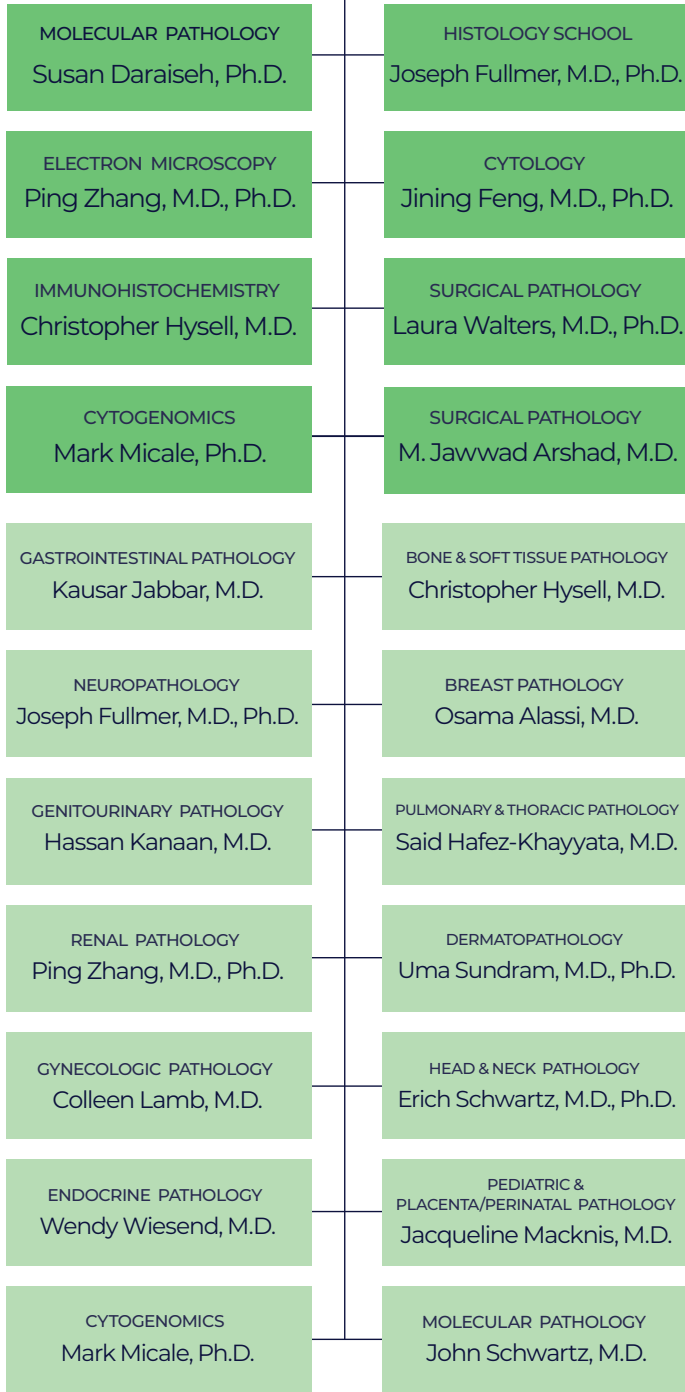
MOLECULAR PATHOLOGY
Susan Daraiseh, Ph.D.

HISTOLOGY SCHOOL
Joseph Fullmer, M.D., Ph.D.

ELECTRON MICROSCOPY
Ping Zhang, M.D., Ph.D.

CYTOLOGY
Jining Feng, M.D., Ph.D.

IMMUNOHISTOCHEMISTRY
Christopher Hysell, M.D.

SURGICAL PATHOLOGY
Laura Walters, M.D., Ph.D.

CYTOGENOMICS
Mark Micale, Ph.D.

SURGICAL PATHOLOGY
M. Jawwad Arshad, M.D.

GASTROINTESTINAL PATHOLOGY
Kausar Jabbar, M.D.

BONE & SOFT TISSUE PATHOLOGY
Christopher Hysell, M.D.

NEUROPATHOLOGY
Joseph Fullmer, M.D., Ph.D.

BREAST PATHOLOGY
Osama Alassi, M.D.

GENITOURINARY PATHOLOGY
Hassan Kanaan, M.D.

PULMONARY & THORACIC PATHOLOGY
Said Hafez-Khayyata, M.D.

RENAL PATHOLOGY
Ping Zhang, M.D., Ph.D.

DERMATOPATHOLOGY
Uma Sundram, M.D., Ph.D.

GYNECOLOGIC PATHOLOGY
Colleen Lamb, M.D.

HEAD & NECK PATHOLOGY
Erich Schwartz, M.D., Ph.D.

ENDOCRINE PATHOLOGY
Wendy Wiesend, M.D.

PEDIATRIC &
PLACENTA/PERINATAL PATHOLOGY
Jacqueline Macknis, M.D.

CYTOGENOMICS
Mark Micale, Ph.D.

MOLECULAR PATHOLOGY
John Schwartz, M.D.